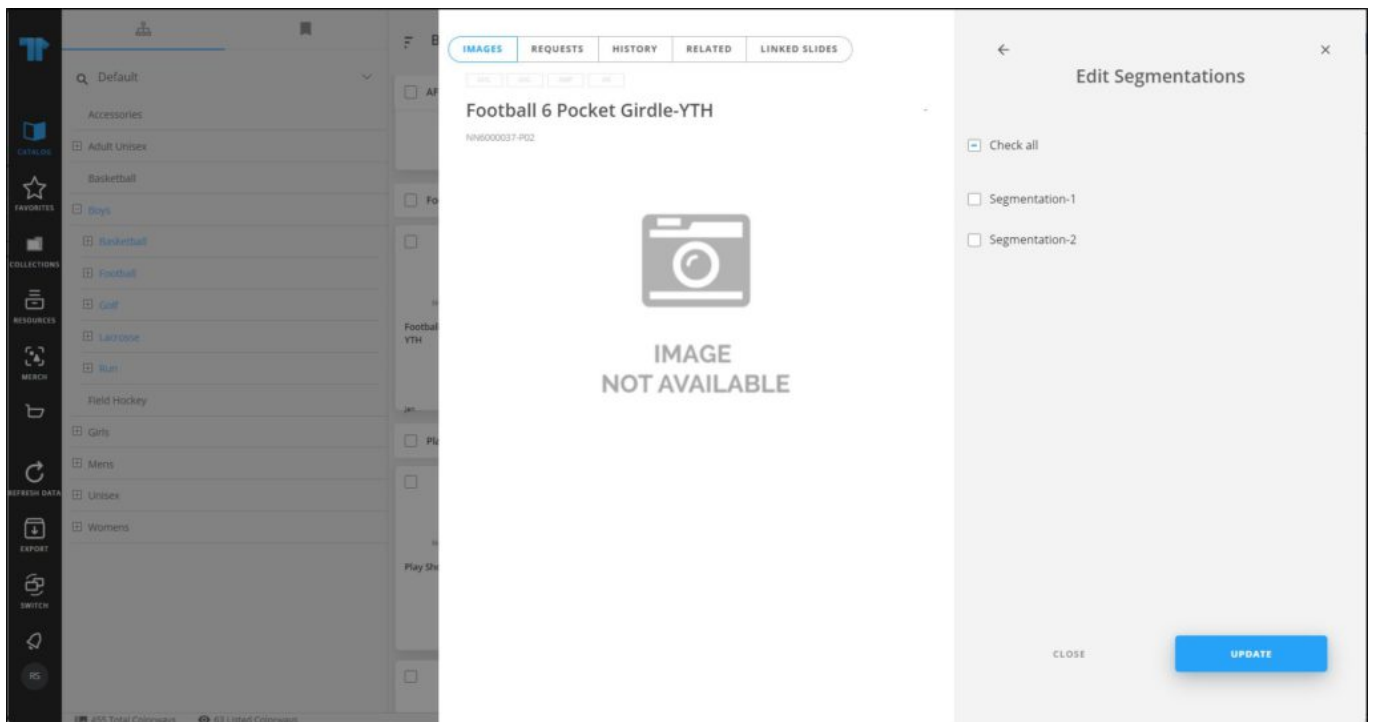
CATALOG
FAVORITES
COLLECTIONS
RESOURCES
MERCH
REFRESH DATA
EXPORT
SWITCH
RS

Default
Accessories
Adult Unisex
Basketball
Boys
Basketball
Football
Golf
Lacrosse
Run
Field Hockey
Girls
Mens
Unisex
Womens

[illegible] Total Colorways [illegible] Listed Colorways

AF
Fo
Footbal
YTH
Pl
Play Sh

IMAGES
REQUESTS
HISTORY
RELATED
LINKED SLIDES

Football 6 Pocket Girdle-YTH
NN6000037-P02

IMAGE
NOT AVAILABLE

Edit Segmentations

Check all
Segmentation-1
Segmentation-2

CLOSE
UPDATE